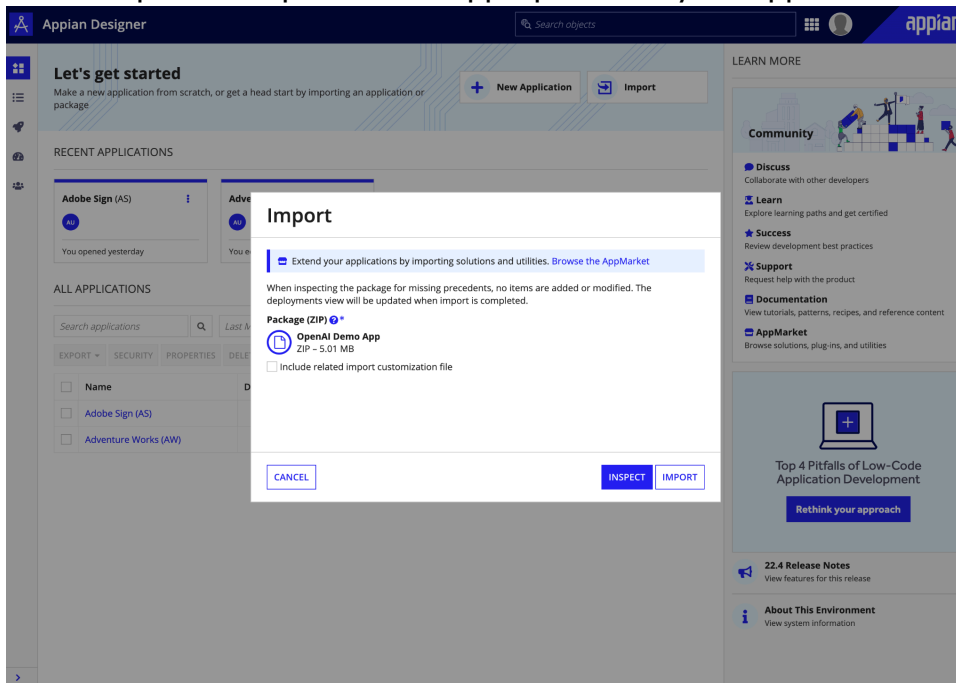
Appian Designer

Search objects

appian

Let's get started

Make a new application from scratch, or get a head start by importing an application or package

New Application

Import

RECENT APPLICATIONS

Adobe Sign (AS)

AU

You opened yesterday

Adve

AU

You o

ALL APPLICATIONS

Search applications

Last M

EXPORT ▾ SECURITY PROPERTIES DELE

Name

D

Adobe Sign (AS)

Adventure Works (AW)

Import

Extend your applications by importing solutions and utilities. Browse the AppMarket

When inspecting the package for missing precedents, no items are added or modified. The deployments view will be updated when import is completed.

Package (ZIP) ? *

OpenAI Demo App
ZIP – 5.01 MB

Include related import customization file

CANCEL

INSPECT

IMPORT

LEARN MORE

Community

Discuss
Collaborate with other developers

Learn
Explore learning paths and get certified

Success
Review development best practices

Support
Request help with the product

Documentation
View tutorials, patterns, recipes, and reference content

AppMarket
Browse solutions, plug-ins, and utilities

Top 4 Pitfalls of Low-Code Application Development

Rethink your approach

22.4 Release Notes
View features for this release

About This Environment
View system information